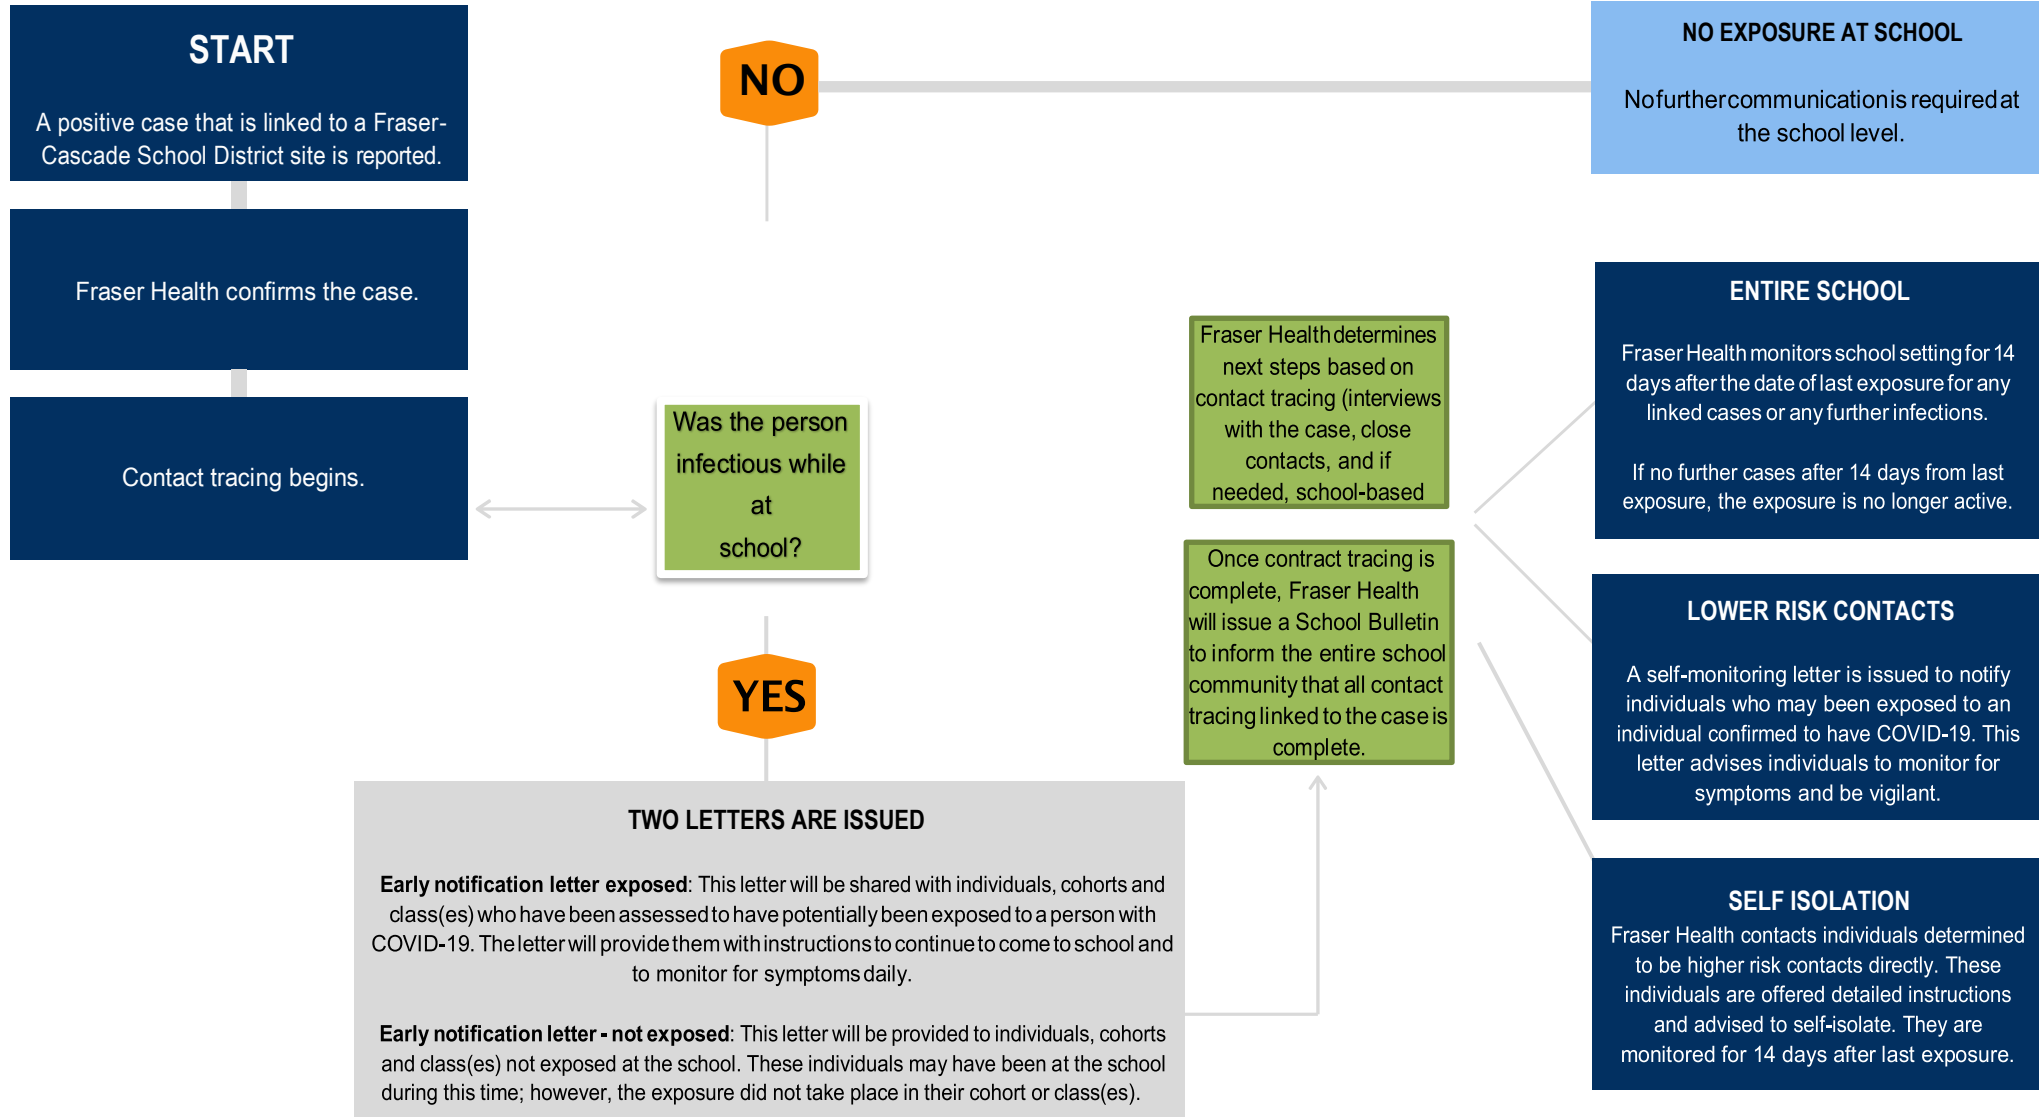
START

A positive case that is linked to a Fraser-Cascade School District site is reported.

Fraser Health confirms the case.

Contact tracing begins.

NO

Was the person infectious while at school?

YES

NO EXPOSURE AT SCHOOL

Nofurthercommunicationis requiredat the school level.

Fraser Health determines next steps based on contact tracing (interviews with the case, close contacts, and if needed, school-based

Once contract tracing is complete, Fraser Health will issue a School Bulletin to inform the entire school community that all contact tracing linked to the case is complete.

ENTIRE SCHOOL

Fraser Health monitors school setting for 14 days after the date of last exposure for any linked cases or any further infections.

If no further cases after 14 days from last exposure, the exposure is no longer active.

LOWER RISK CONTACTS

A self-monitoring letter is issued to notify individuals who may been exposed to an individual confirmed to have COVID-19. This letter advises individuals to monitor for symptoms and be vigilant.

SELF ISOLATION

Fraser Health contacts individuals determined to be higher risk contacts directly. These individuals are offered detailed instructions and advised to self-isolate. They are monitored for 14 days after last exposure.

TWO LETTERS ARE ISSUED

**Early notification letter exposed**: This letter will be shared with individuals, cohorts and class(es) who have been assessed to have potentially been exposed to a person with COVID-19. The letter will provide them with instructions to continue to come to school and to monitor for symptoms daily.

**Early notification letter - not exposed**: This letter will be provided to individuals, cohorts and class(es) not exposed at the school. These individuals may have been at the school during this time; however, the exposure did not take place in their cohort or class(es).